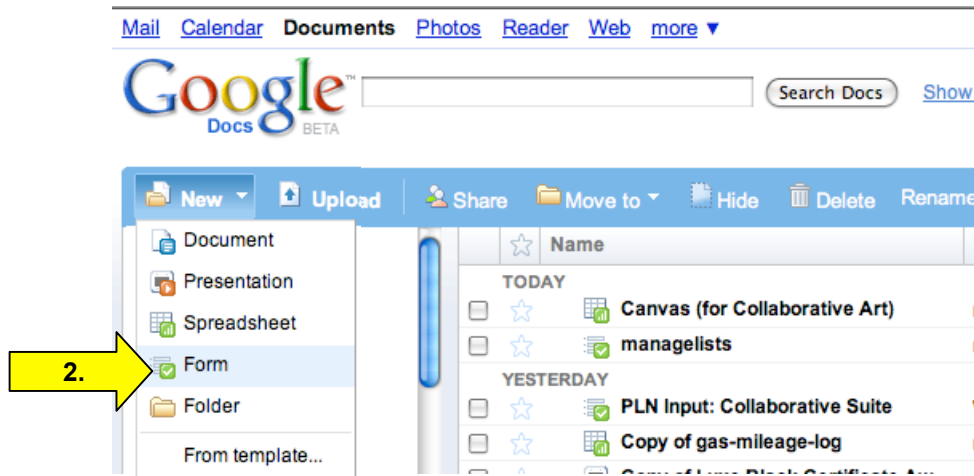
Mail Calendar Documents Photos Reader Web more ▼

Google Docs BETA

Search Docs Show

New ▾ Upload Share Move to ▾ Hide Delete Rename

Document
Presentation
Spreadsheet
Form
Folder
From template...

2.

Name

TODAY
Canvas (for Collaborative Art)
managelists
YESTERDAY
PLN Input: Collaborative Suite
Copy of gas-mileage-log
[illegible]